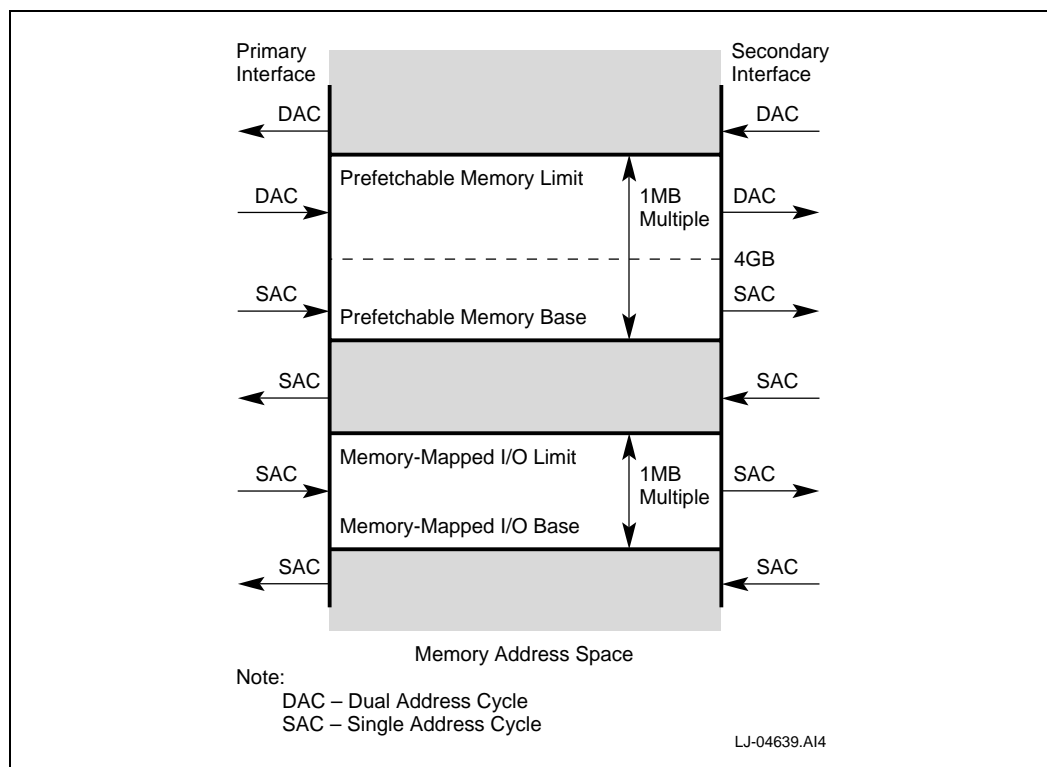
Primary Interface

Secondary Interface

DAC

DAC

Prefetchable Memory Limit

DAC

1MB Multiple

DAC

4GB

SAC

SAC

Prefetchable Memory Base

SAC

SAC

Memory-Mapped I/O Limit

SAC

1MB Multiple

SAC

Memory-Mapped I/O Base

SAC

SAC

Memory Address Space

Note:
DAC – Dual Address Cycle
SAC – Single Address Cycle

LJ-04639.AI4